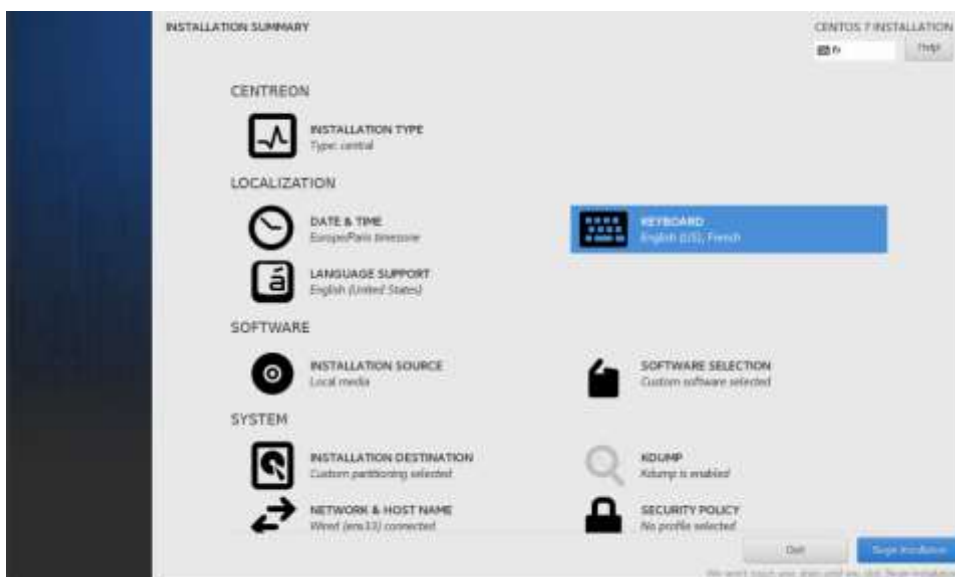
INSTALLATION SUMMARY

CENTOS 7 INSTALLATION

fr

Help!

CENTREON

INSTALLATION TYPE
Type: central

LOCALIZATION

DATE & TIME
Europe/Paris timezone

KEYBOARD
English (US), French

LANGUAGE SUPPORT
English (United States)

SOFTWARE

INSTALLATION SOURCE
Local media

SOFTWARE SELECTION
Custom software selected

SYSTEM

INSTALLATION DESTINATION
Custom partitioning selected

KDUMP
Kdump is enabled

NETWORK & HOST NAME
Wired (ens33) connected

SECURITY POLICY
No profile selected

Quit

Begin Installation

We won't touch your disks until you click 'Begin Installation'.